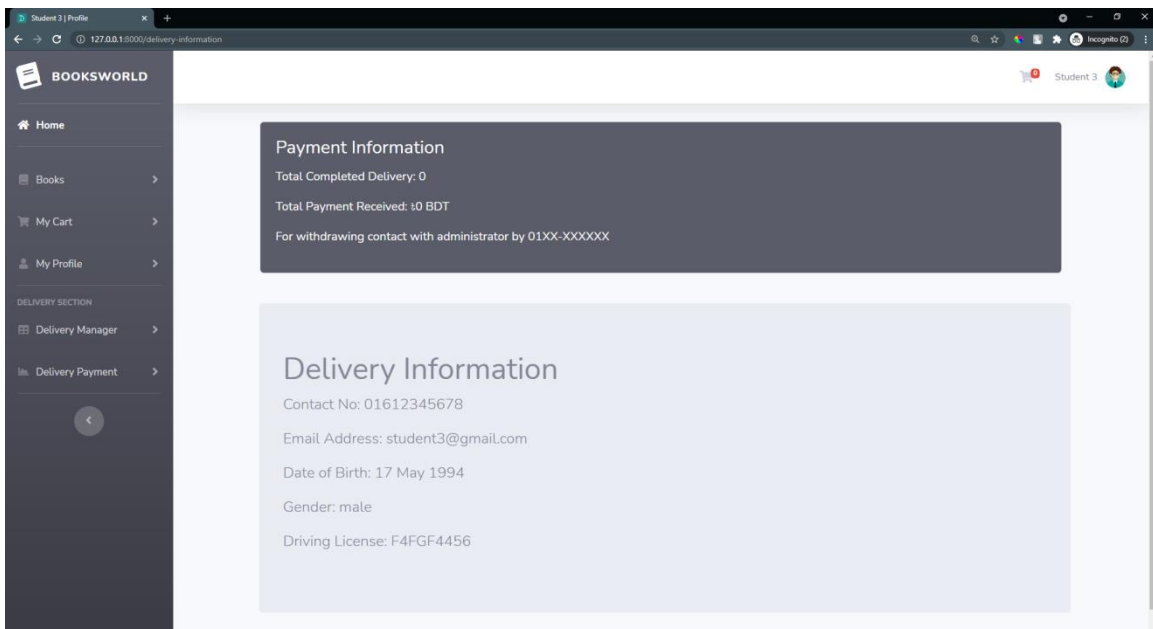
Student 3 | Profile

127.0.0.1:8000/delivery-information

Incognito (2)

BOOKSWORLD

0 Student 3

Home

Books

My Cart

My Profile

DELIVERY SECTION

Delivery Manager

Delivery Payment

Payment Information

Total Completed Delivery: 0

Total Payment Received: ৳0 BDT

For withdrawing contact with administrator by 01XX-XXXXXX

Delivery Information

Contact No: 01612345678

Email Address: student3@gmail.com

Date of Birth: 17 May 1994

Gender: male

Driving License: F4FGF4456